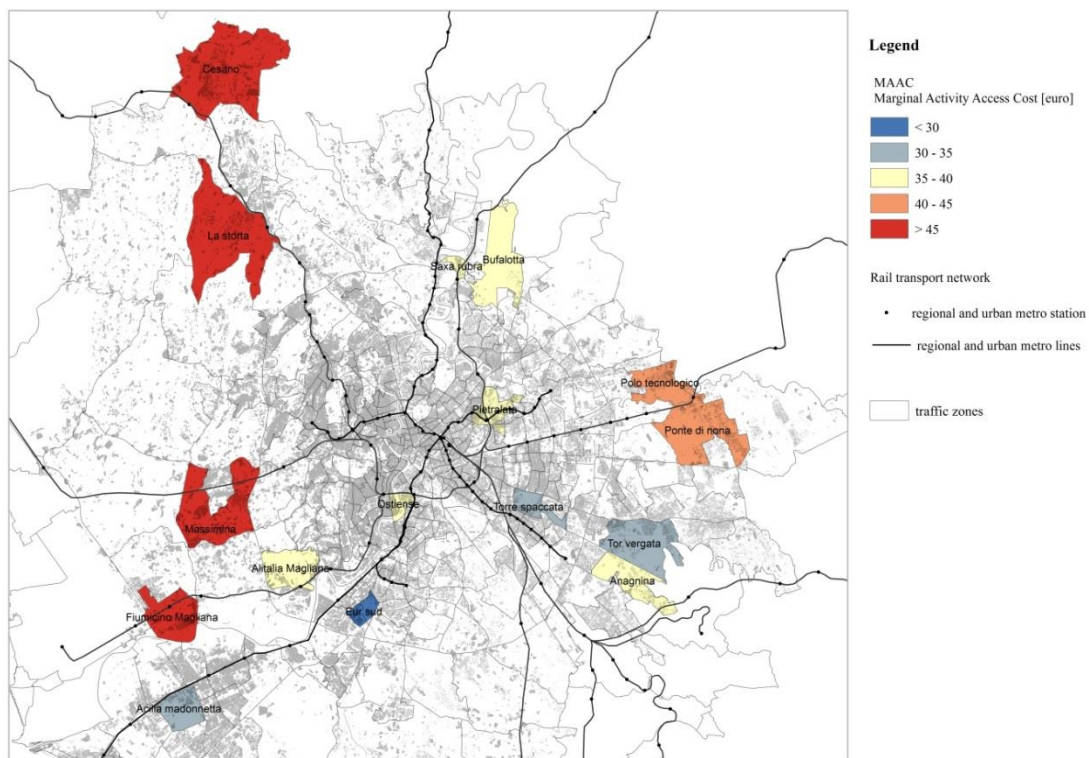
Cesano
La storta
Saxa rubra
Bufalotta
Pietralata
Polo tecnologico
Ponte di nona
Massimina
Ostiense
Torre spaccata
Tor vergata
Alitalia Magliana
Anagnina
Eur sud
Fiumicino Magliana
Acilia madonnetta

Legend

MAAC
Marginal Activity Access Cost [euro]

< 30
30 - 35
35 - 40
40 - 45
> 45

Rail transport network

regional and urban metro station
regional and urban metro lines

traffic zones